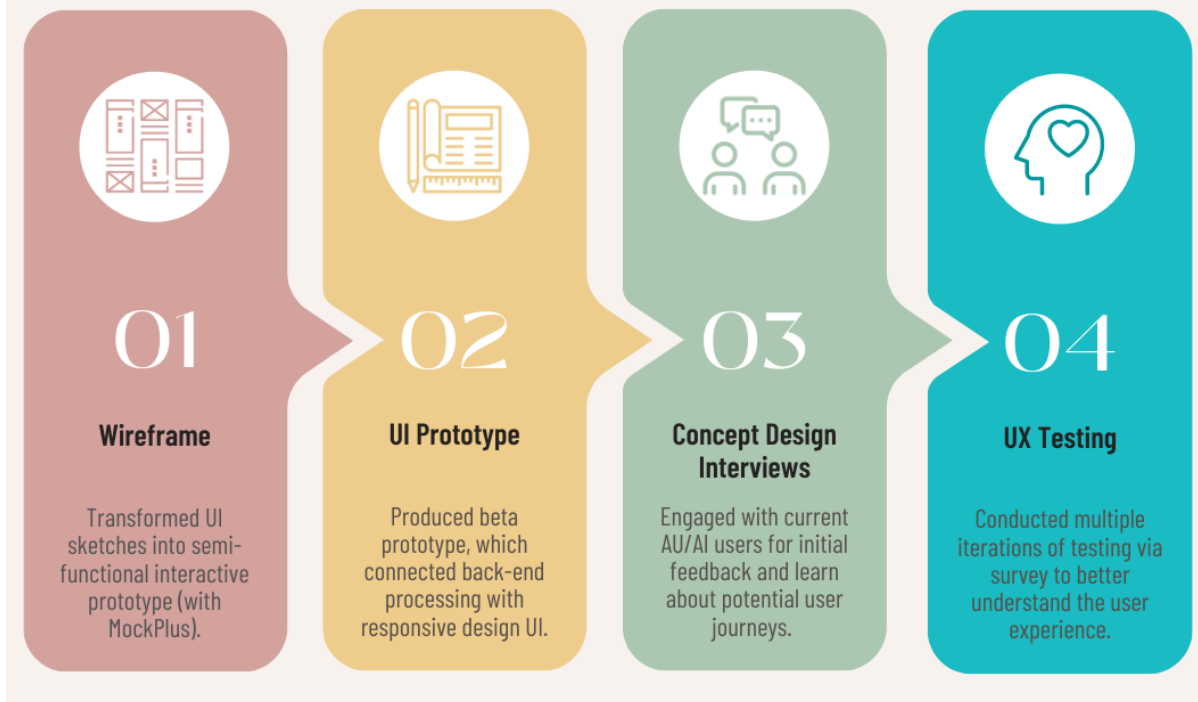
01

Wireframe

Transformed UI sketches into semi-functional interactive prototype (with MockPlus).

02

UI Prototype

Produced beta prototype, which connected back-end processing with responsive design UI.

03

Concept Design Interviews

Engaged with current AU/AI users for initial feedback and learn about potential user journeys.

04

UX Testing

Conducted multiple iterations of testing via survey to better understand the user experience.